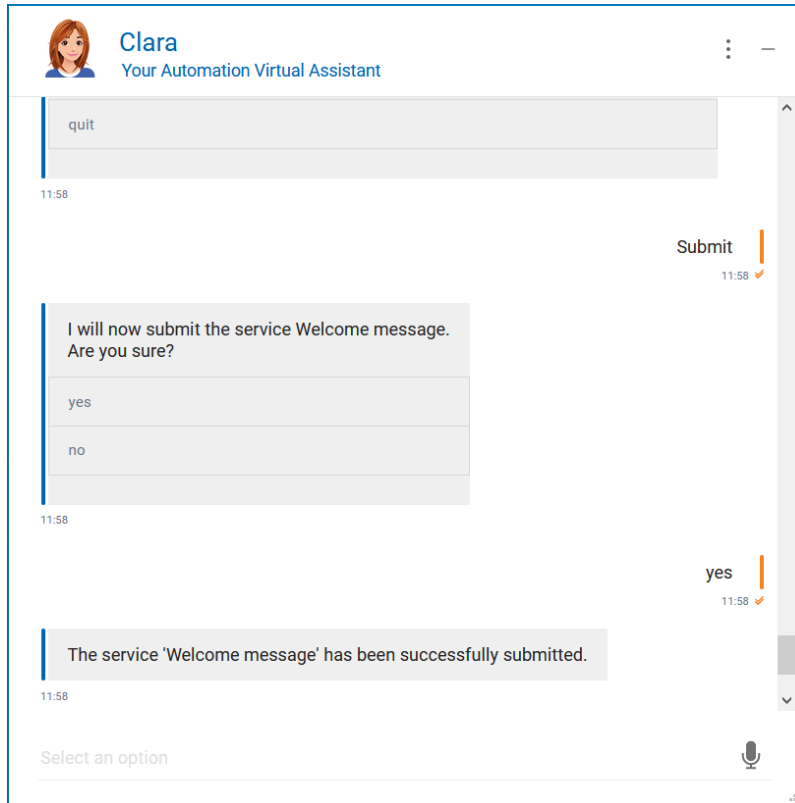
Clara
Your Automation Virtual Assistant

quit

11:58

Submit
11:58

I will now submit the service Welcome message. Are you sure?

yes

no

11:58

yes
11:58

The service 'Welcome message' has been successfully submitted.

11:58

Select an option